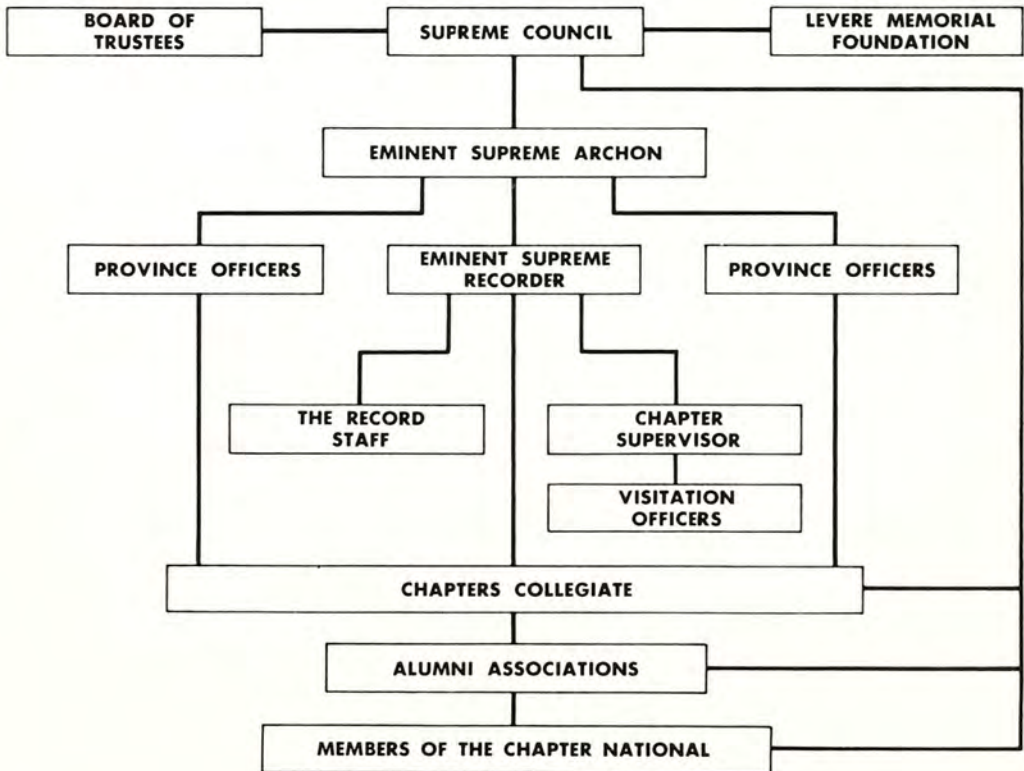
BOARD OF TRUSTEES

SUPREME COUNCIL

LEVERE MEMORIAL FOUNDATION

EMINENT SUPREME ARCHON

PROVINCE OFFICERS

EMINENT SUPREME RECORDER

PROVINCE OFFICERS

THE RECORD STAFF

CHAPTER SUPERVISOR

VISITATION OFFICERS

CHAPTERS COLLEGIATE

ALUMNI ASSOCIATIONS

MEMBERS OF THE CHAPTER NATIONAL